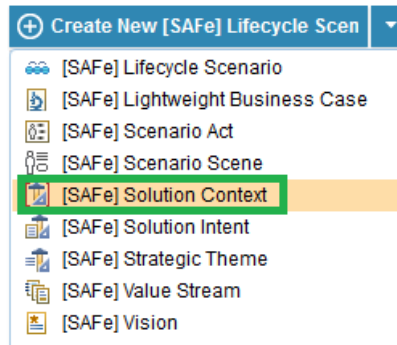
Create New [SAFe] Lifecycle Scen

[SAFe] Lifecycle Scenario
[SAFe] Lightweight Business Case
[SAFe] Scenario Act
[SAFe] Scenario Scene
[SAFe] Solution Context
[SAFe] Solution Intent
[SAFe] Strategic Theme
[SAFe] Value Stream
[SAFe] Vision